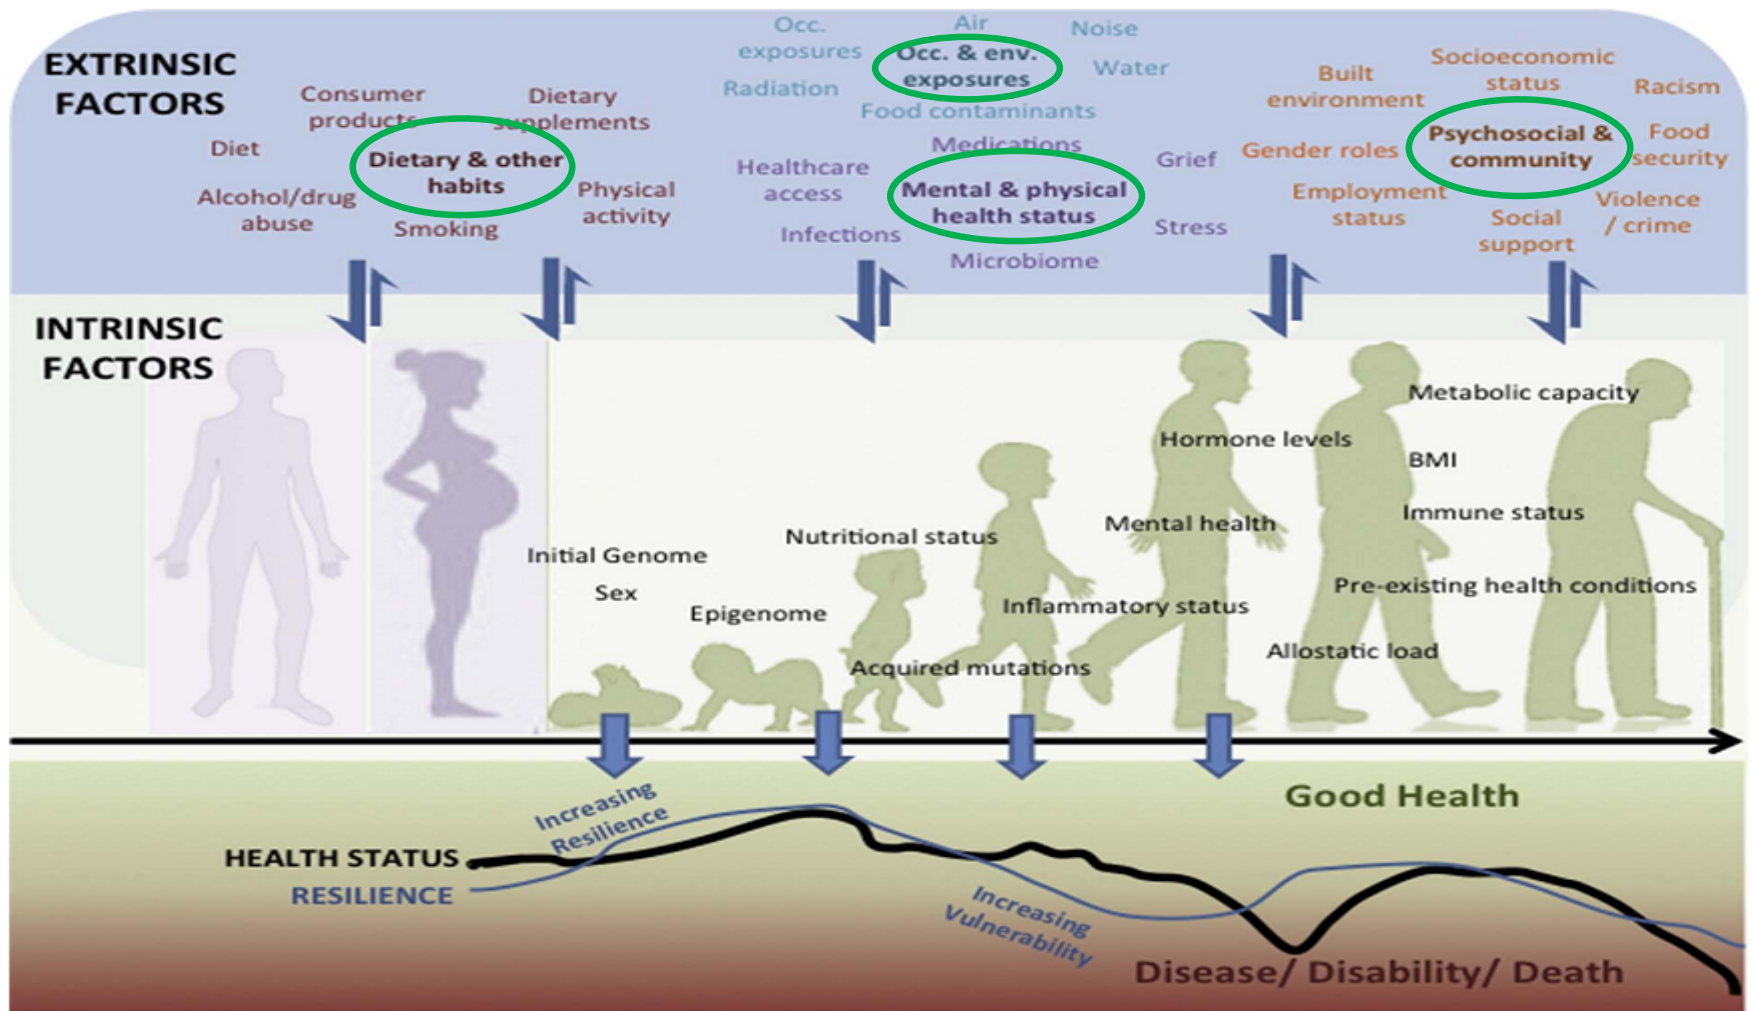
EXTRINSIC FACTORS

Consumer products

Dietary supplements

Diet

Dietary & other habits

Physical activity

Alcohol/drug abuse

Smoking

Occ. exposures

Air

Noise

Occ. & env. exposures

Water

Radiation

Food contaminants

Medications

Healthcare access

Mental & physical health status

Grief

Infections

Stress

Microbiome

Built environment

Socioeconomic status

Racism

Gender roles

Psychosocial & community

Food security

Employment status

Social support

Violence / crime

INTRINSIC FACTORS

Metabolic capacity

Hormone levels

BMI

Mental health

Immune status

Initial Genome

Nutritional status

Sex

Epigenome

Inflammatory status

Pre-existing health conditions

Allostatic load

Acquired mutations

Good Health

Increasing Resilience

HEALTH STATUS

RESILIENCE

Increasing Vulnerability

Disease/ Disability/ Death